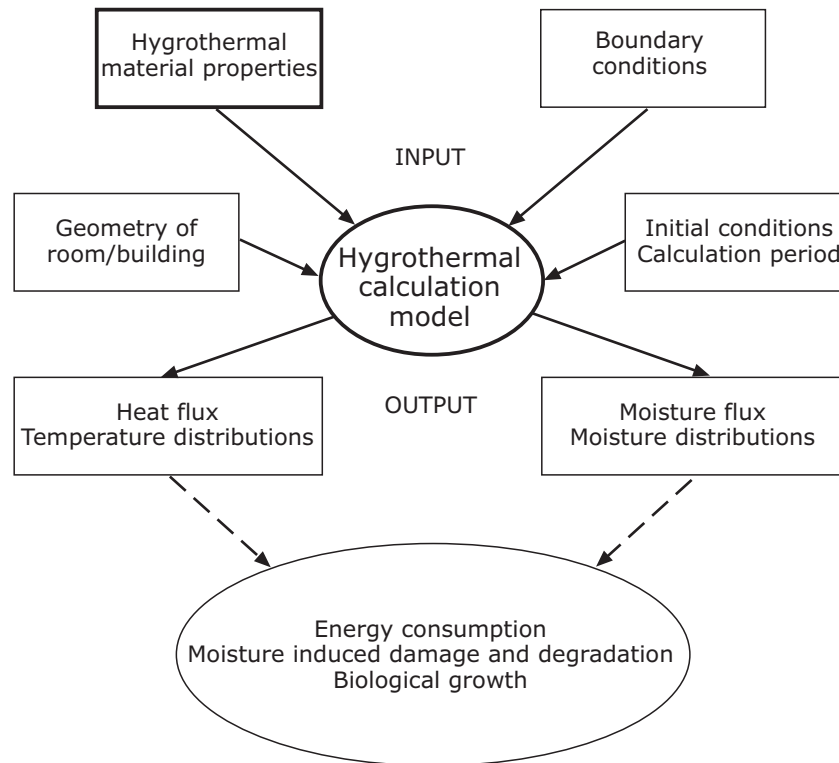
Hygrothermal material properties

Boundary conditions

INPUT

Geometry of room/building

Hygrothermal calculation model

Initial conditions
Calculation period

Heat flux
Temperature distributions

OUTPUT

Moisture flux
Moisture distributions

Energy consumption
Moisture induced damage and degradation
Biological growth